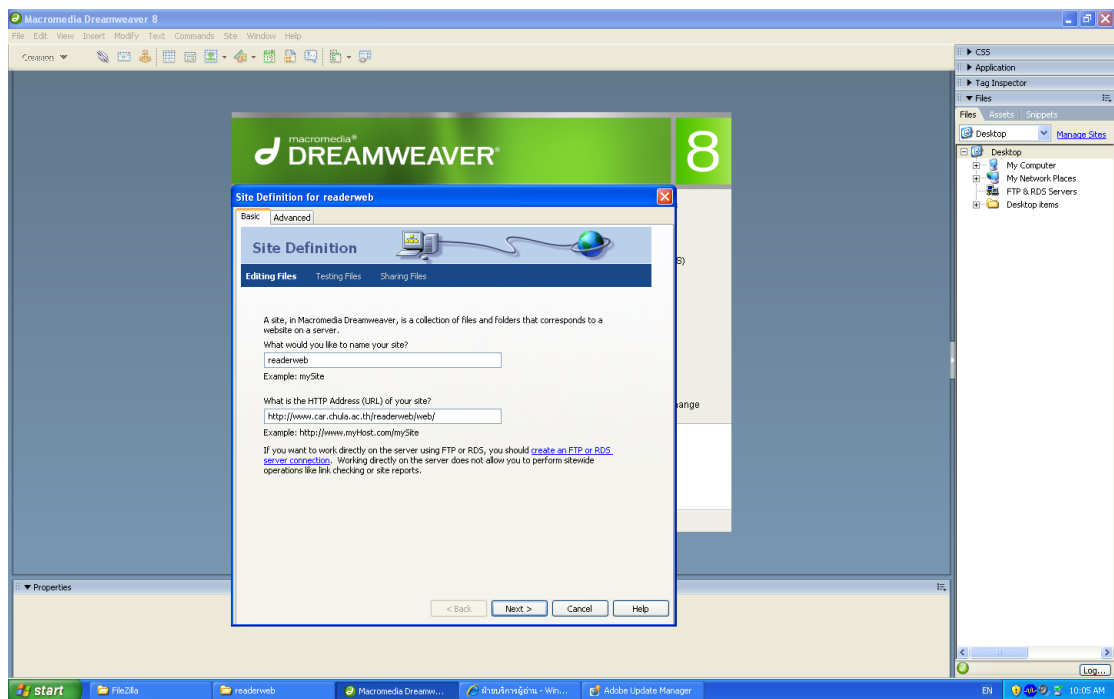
Macromedia Dreamweaver 8

File Edit View Insert Modify Text Commands Site Window Help

Common

macromedia® DREAMWEAVER® 8

Site Definition for readerweb

Basic Advanced

Site Definition

Editing Files Testing Files Sharing Files

A site, in Macromedia Dreamweaver, is a collection of files and folders that corresponds to a website on a server.

What would you like to name your site?

readerweb

Example: mySite

What is the HTTP Address (URL) of your site?

http://www.car.chula.ac.th/readerweb/web/

Example: http://www.myHost.com/mySite

If you want to work directly on the server using FTP or RDS, you should create an FTP or RDS server connection. Working directly on the server does not allow you to perform sitewide operations like link checking or site reports.

< Back Next > Cancel Help

S)

ange

▼ Properties

▶ CSS
▶ Application
▶ Tag Inspector
▼ Files

Files Assets Snippets

Desktop Manage Sites

Desktop
My Computer
My Network Places
FTP & RDS Servers
Desktop items

Log...

start FileZilla readerweb Macromedia Dreamw... ฝ่ายบริการผู้อ่าน - Win... Adobe Update Manager EN 10:05 AM